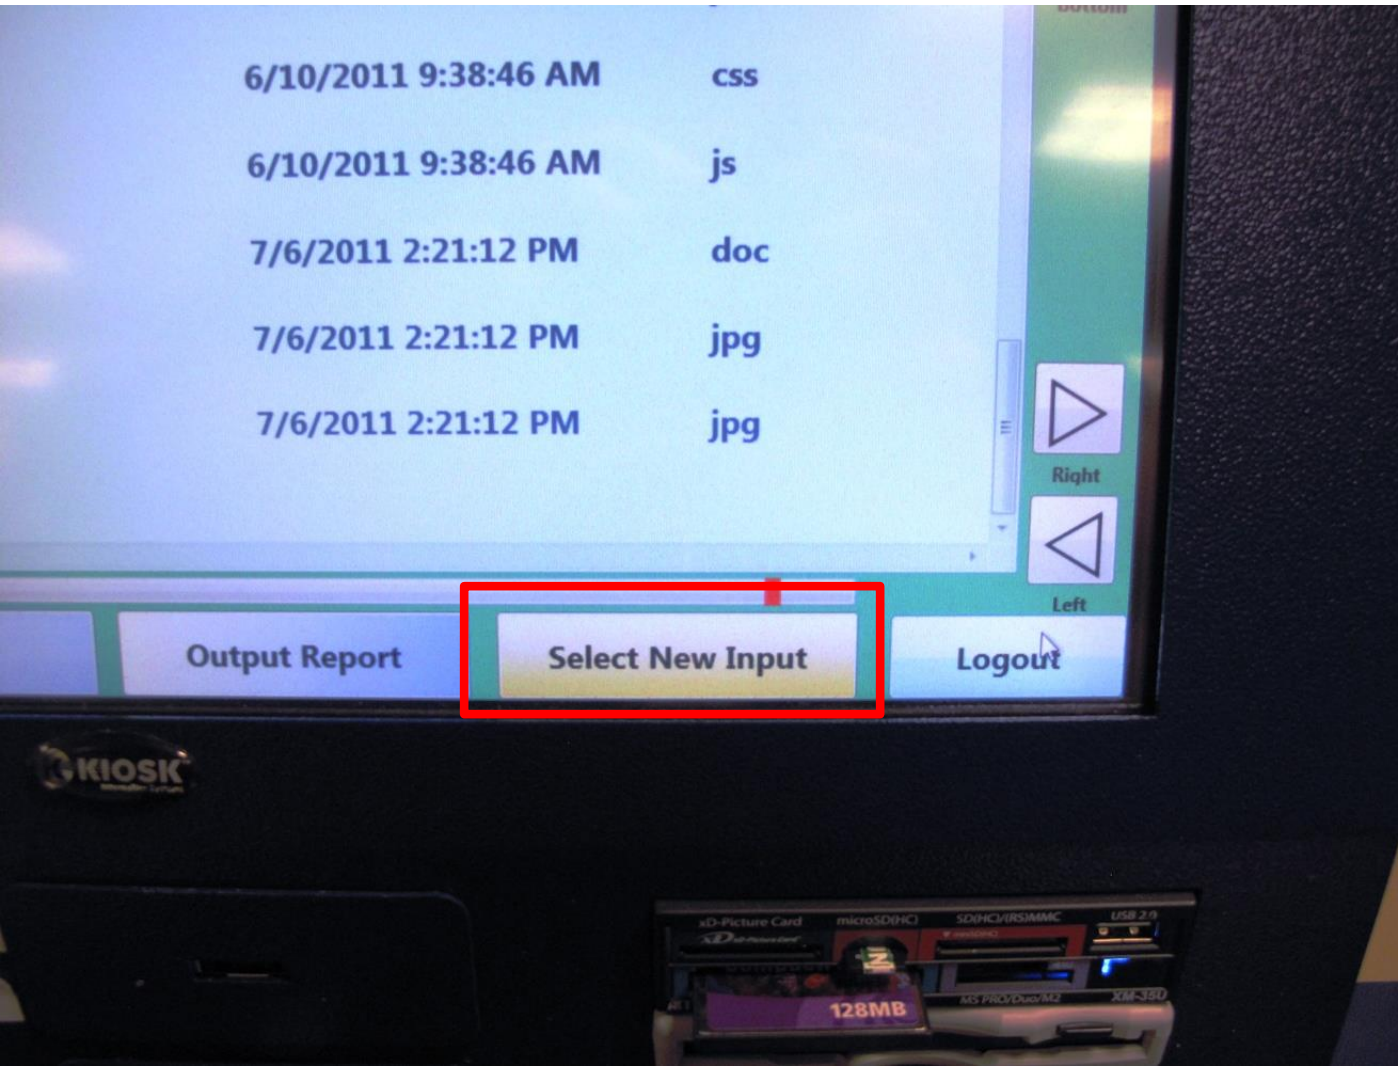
6/10/2011 9:38:46 AM css

6/10/2011 9:38:46 AM js

7/6/2011 2:21:12 PM doc

7/6/2011 2:21:12 PM jpg

7/6/2011 2:21:12 PM jpg

Right

Left

Output Report

Select New Input

Logout

KIOSK

xD-Picture Card

microSD(HC)

SD(HC)/(RS)MMC

USB 2.0

MS PRO/Duo/M2

XM-350

128MB